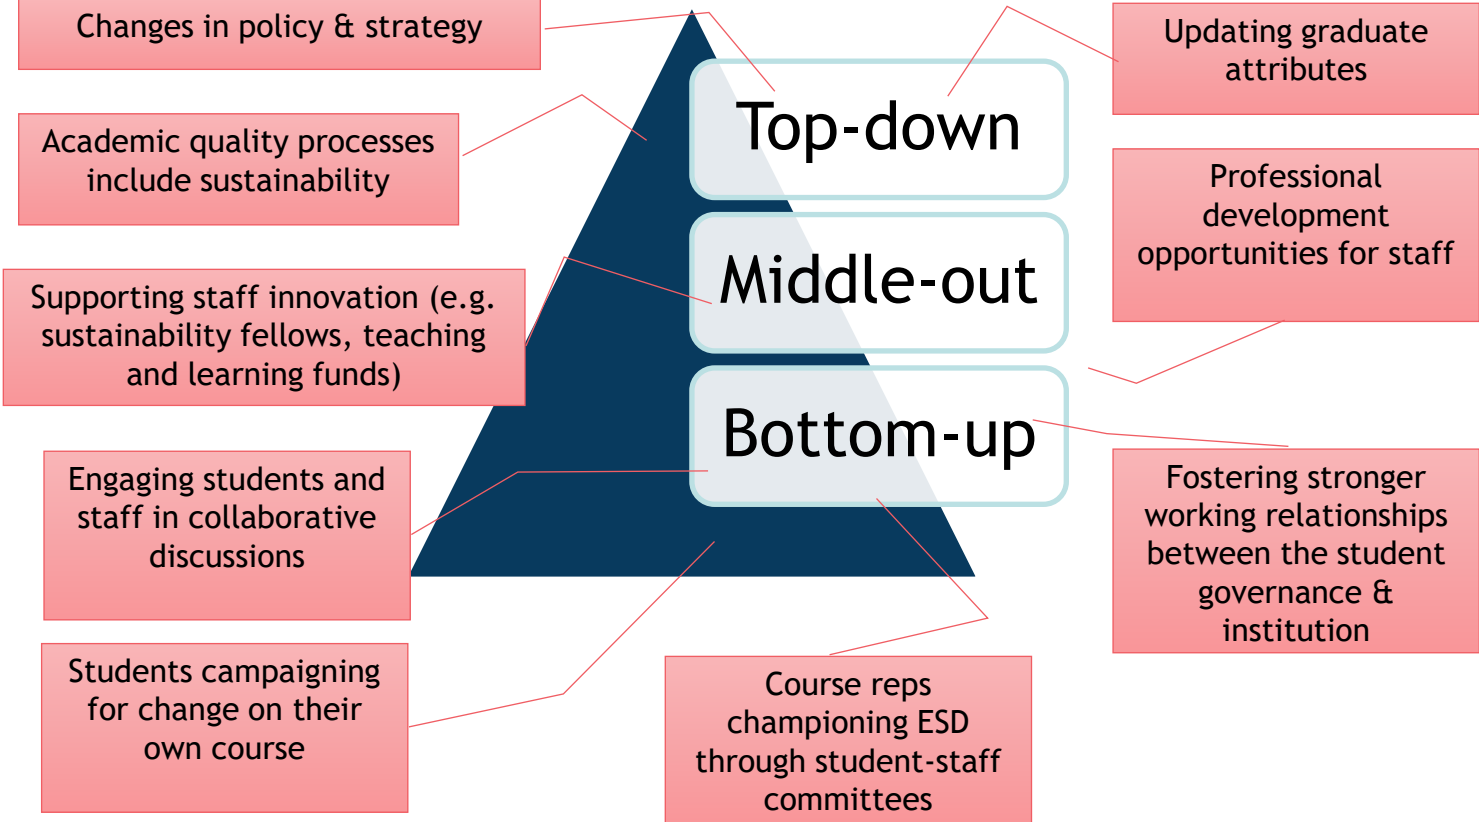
Changes in policy & strategy

Academic quality processes include sustainability

Supporting staff innovation (e.g. sustainability fellows, teaching and learning funds)

Engaging students and staff in collaborative discussions

Students campaigning for change on their own course

Top-down

Middle-out

Bottom-up

Updating graduate attributes

Professional development opportunities for staff

Fostering stronger working relationships between the student governance & institution

Course reps championing ESD through student-staff committees